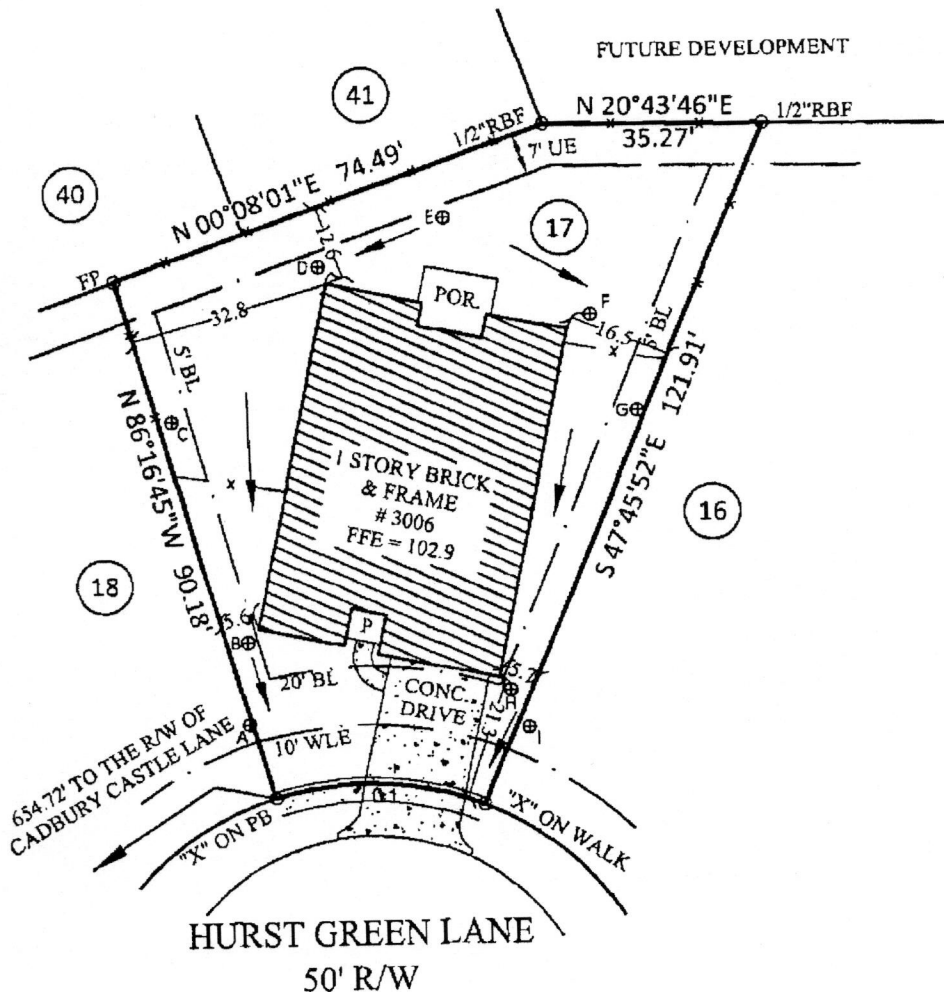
FUTURE DEVELOPMENT

41

N 20°43'46"E
35.27'

1/2"RBF

1/2"RBF

7' UE

40

N 00°08'01"E 74.49'

E

17

12.6

D

FP

POR.

F

32.8

16.5

5' BL

5' BL

N 86°16'45"W 90.18'

C

G

S 47°45'52"E 121.91'

1 STORY BRICK & FRAME # 3006 FFE = 102.9

16

18

5.6

B

P

5.2

H

20' BL

CONC. DRIVE

21.3

I

A

10' WLE

654.72' TO THE R/W OF CADBURY CASTLE LANE

"X" ON PB

"X" ON WALK

HURST GREEN LANE
50' R/W